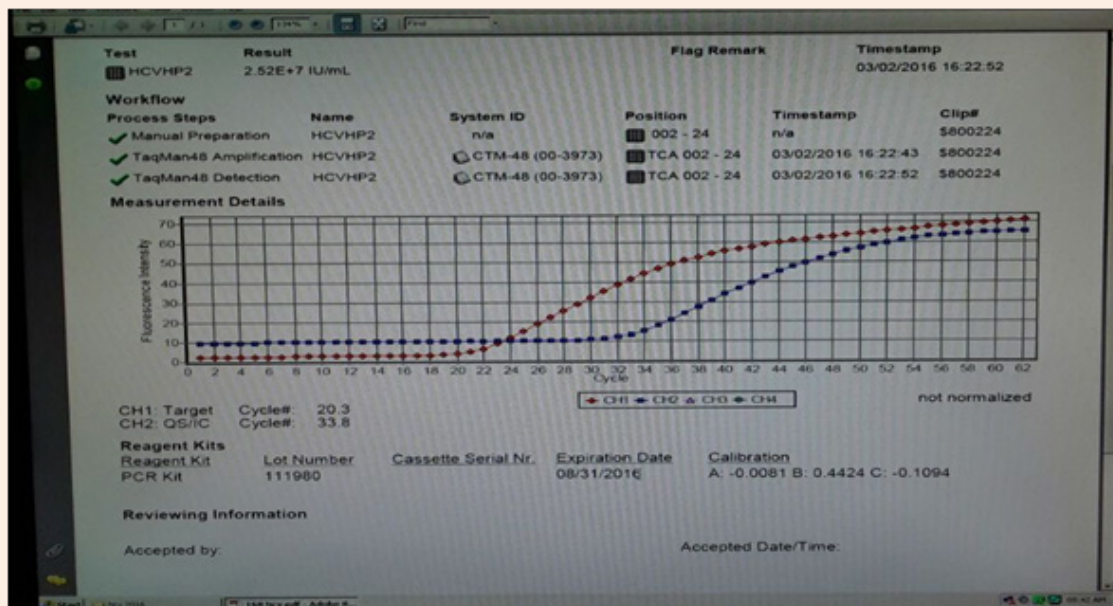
Test Result Flag Remark Timestamp
HCVHP2 2.52E+7 IU/mL 03/02/2016 16:22:52

Workflow

| Process Steps | Name | System ID | Position | Timestamp | Clip# |
|---|---|---|---|---|---|
| Manual Preparation | HCVHP2 | n/a | 002 - 24 | n/a | S800224 |
| TaqMan48 Amplification | HCVHP2 | CTM-48 (00-3973) | TCA 002 - 24 | 03/02/2016 16:22:43 | S800224 |
| TaqMan48 Detection | HCVHP2 | CTM-48 (00-3973) | TCA 002 - 24 | 03/02/2016 16:22:52 | S800224 |

Measurement Details

70
60
50
40
30
20
10
0
Fluorescence Intensity
0 2 4 6 8 10 12 14 16 18 20 22 24 26 28 30 32 34 36 38 40 42 44 46 48 50 52 54 56 58 60 62
Cycle
CH1 CH2 CH3 CH4
not normalized

CH1: Target Cycle#: 20.3
CH2: QS/IC Cycle#: 33.8

Reagent Kits

| Reagent Kit | Lot Number | Cassette Serial Nr. | Expiration Date | Calibration |
|---|---|---|---|---|
| PCR Kit | 111980 | | 08/31/2016 | A: -0.0081 B: 0.4424 C: -0.1094 |

Reviewing Information

Accepted by: Accepted Date/Time: